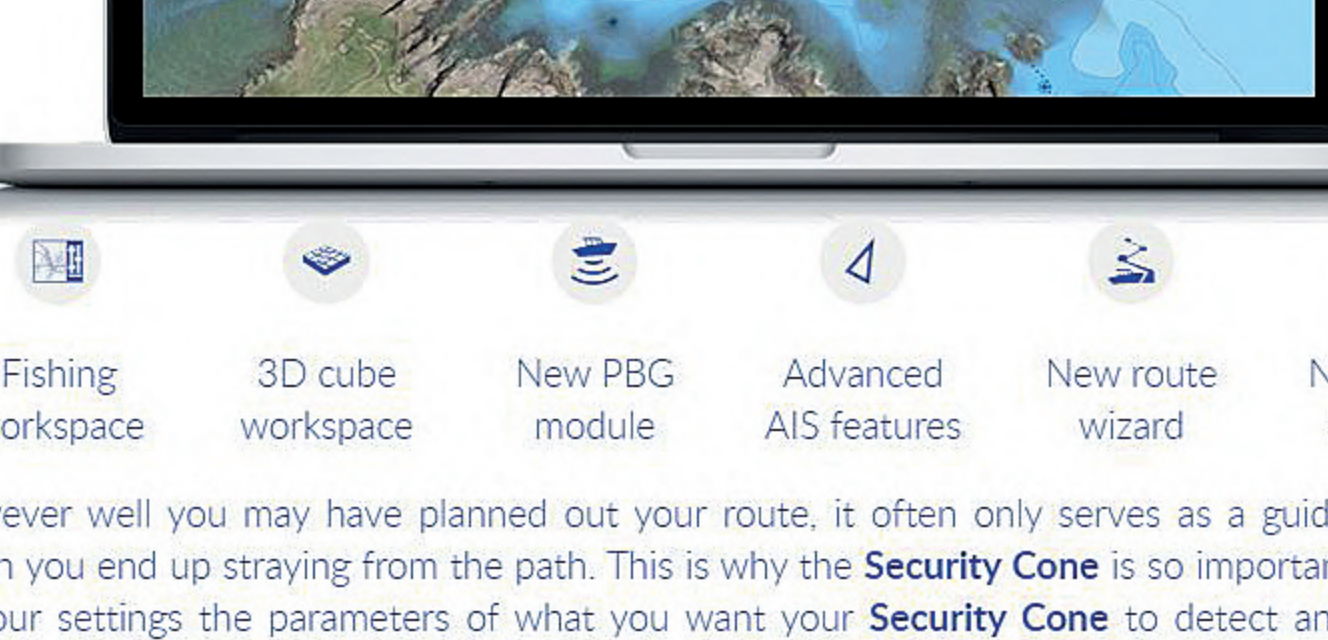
Fishing orkspace

3D cube workspace

New PBG module

Advanced AIS features

New route wizard

N

ever well you may have planned out your route, it often only serves as a guid n you end up straying from the path. This is why the **Security Cone** is so importar our settings the parameters of what you want your **Security Cone** to detect an